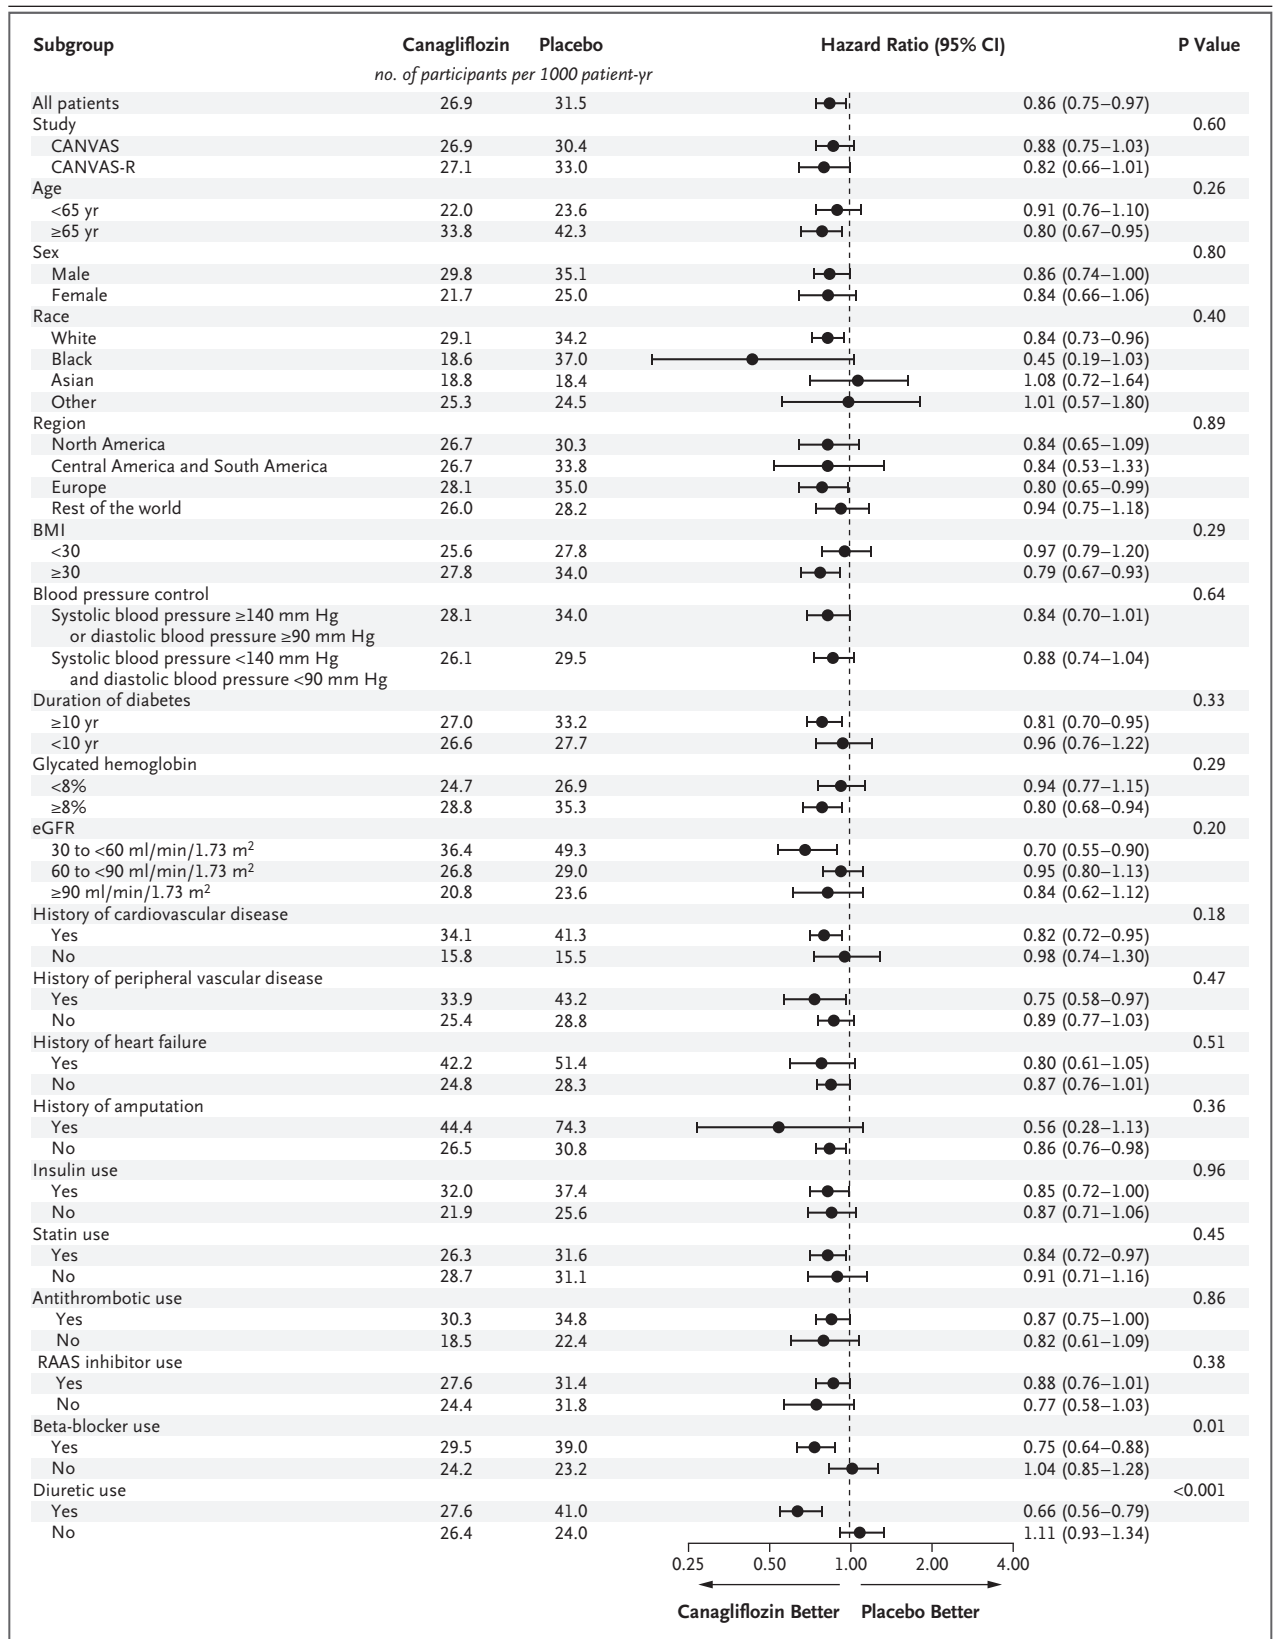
| Subgroup | Canagliflozin | Placebo | Hazard Ratio (95% CI) | | P Value |
|---|---|---|---|---|---|
| | no. of participants per 1000 patient-yr | | | | |
| All patients | 26.9 | 31.5 | | 0.86 (0.75–0.97) | |
| Study | | | | | 0.60 |
| CANVAS | 26.9 | 30.4 | | 0.88 (0.75–1.03) | |
| CANVAS-R | 27.1 | 33.0 | | 0.82 (0.66–1.01) | |
| Age | | | | | 0.26 |
| <65 yr | 22.0 | 23.6 | | 0.91 (0.76–1.10) | |
| ≥65 yr | 33.8 | 42.3 | | 0.80 (0.67–0.95) | |
| Sex | | | | | 0.80 |
| Male | 29.8 | 35.1 | | 0.86 (0.74–1.00) | |
| Female | 21.7 | 25.0 | | 0.84 (0.66–1.06) | |
| Race | | | | | 0.40 |
| White | 29.1 | 34.2 | | 0.84 (0.73–0.96) | |
| Black | 18.6 | 37.0 | | 0.45 (0.19–1.03) | |
| Asian | 18.8 | 18.4 | | 1.08 (0.72–1.64) | |
| Other | 25.3 | 24.5 | | 1.01 (0.57–1.80) | |
| Region | | | | | 0.89 |
| North America | 26.7 | 30.3 | | 0.84 (0.65–1.09) | |
| Central America and South America | 26.7 | 33.8 | | 0.84 (0.53–1.33) | |
| Europe | 28.1 | 35.0 | | 0.80 (0.65–0.99) | |
| Rest of the world | 26.0 | 28.2 | | 0.94 (0.75–1.18) | |
| BMI | | | | | 0.29 |
| <30 | 25.6 | 27.8 | | 0.97 (0.79–1.20) | |
| ≥30 | 27.8 | 34.0 | | 0.79 (0.67–0.93) | |
| Blood pressure control | | | | | 0.64 |
| Systolic blood pressure ≥140 mm Hg or diastolic blood pressure ≥90 mm Hg | 28.1 | 34.0 | | 0.84 (0.70–1.01) | |
| Systolic blood pressure <140 mm Hg and diastolic blood pressure <90 mm Hg | 26.1 | 29.5 | | 0.88 (0.74–1.04) | |
| Duration of diabetes | | | | | 0.33 |
| ≥10 yr | 27.0 | 33.2 | | 0.81 (0.70–0.95) | |
| <10 yr | 26.6 | 27.7 | | 0.96 (0.76–1.22) | |
| Glycated hemoglobin | | | | | 0.29 |
| <8% | 24.7 | 26.9 | | 0.94 (0.77–1.15) | |
| ≥8% | 28.8 | 35.3 | | 0.80 (0.68–0.94) | |
| eGFR | | | | | 0.20 |
| 30 to <60 ml/min/1.73 m$^2$ | 36.4 | 49.3 | | 0.70 (0.55–0.90) | |
| 60 to <90 ml/min/1.73 m$^2$ | 26.8 | 29.0 | | 0.95 (0.80–1.13) | |
| ≥90 ml/min/1.73 m$^2$ | 20.8 | 23.6 | | 0.84 (0.62–1.12) | |
| History of cardiovascular disease | | | | | 0.18 |
| Yes | 34.1 | 41.3 | | 0.82 (0.72–0.95) | |
| No | 15.8 | 15.5 | | 0.98 (0.74–1.30) | |
| History of peripheral vascular disease | | | | | 0.47 |
| Yes | 33.9 | 43.2 | | 0.75 (0.58–0.97) | |
| No | 25.4 | 28.8 | | 0.89 (0.77–1.03) | |
| History of heart failure | | | | | 0.51 |
| Yes | 42.2 | 51.4 | | 0.80 (0.61–1.05) | |
| No | 24.8 | 28.3 | | 0.87 (0.76–1.01) | |
| History of amputation | | | | | 0.36 |
| Yes | 44.4 | 74.3 | | 0.56 (0.28–1.13) | |
| No | 26.5 | 30.8 | | 0.86 (0.76–0.98) | |
| Insulin use | | | | | 0.96 |
| Yes | 32.0 | 37.4 | | 0.85 (0.72–1.00) | |
| No | 21.9 | 25.6 | | 0.87 (0.71–1.06) | |
| Statin use | | | | | 0.45 |
| Yes | 26.3 | 31.6 | | 0.84 (0.72–0.97) | |
| No | 28.7 | 31.1 | | 0.91 (0.71–1.16) | |
| Antithrombotic use | | | | | 0.86 |
| Yes | 30.3 | 34.8 | | 0.87 (0.75–1.00) | |
| No | 18.5 | 22.4 | | 0.82 (0.61–1.09) | |
| RAAS inhibitor use | | | | | 0.38 |
| Yes | 27.6 | 31.4 | | 0.88 (0.76–1.01) | |
| No | 24.4 | 31.8 | | 0.77 (0.58–1.03) | |
| Beta-blocker use | | | | | 0.01 |
| Yes | 29.5 | 39.0 | | 0.75 (0.64–0.88) | |
| No | 24.2 | 23.2 | | 1.04 (0.85–1.28) | |
| Diuretic use | | | | | <0.001 |
| Yes | 27.6 | 41.0 | | 0.66 (0.56–0.79) | |
| No | 26.4 | 24.0 | | 1.11 (0.93–1.34) | |

0.25 0.50 1.00 2.00 4.00

Canagliflozin Better Placebo Better